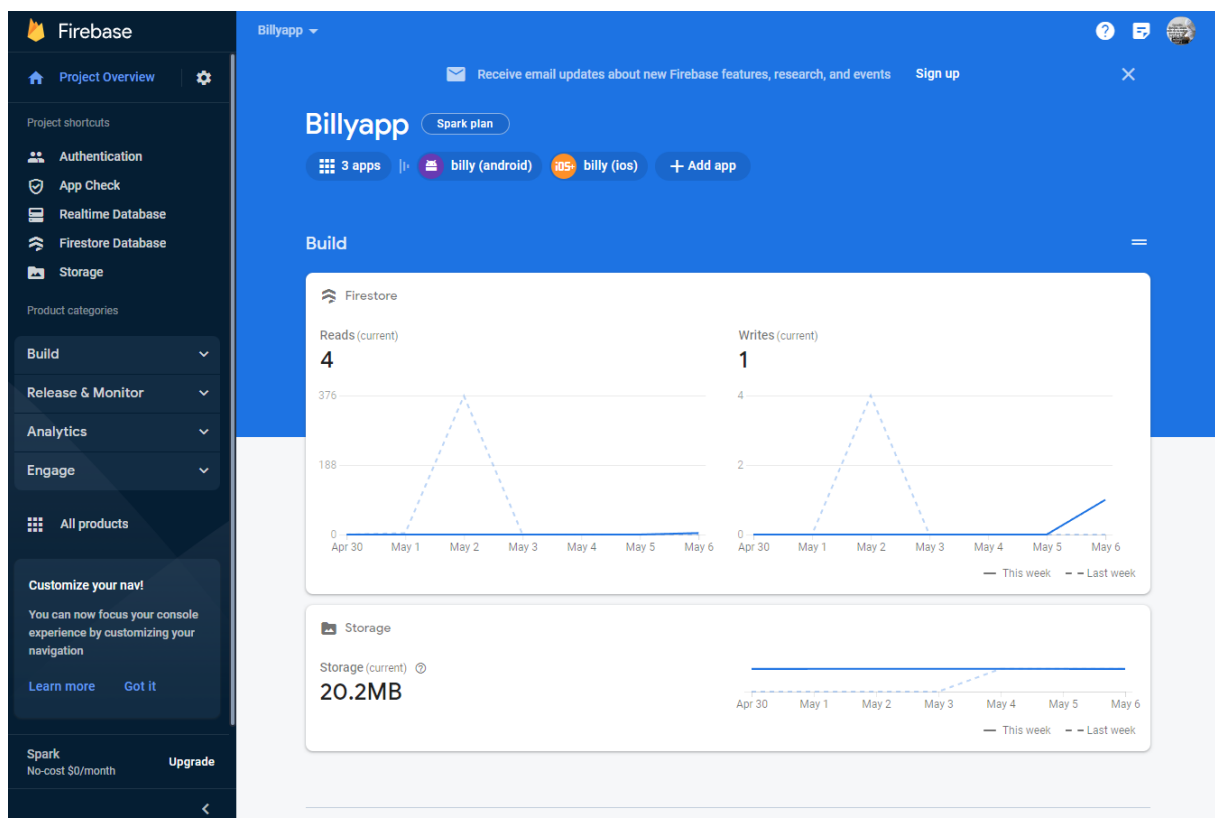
Firebase

Project Overview

Project shortcuts

Authentication
App Check
Realtime Database
Firestore Database
Storage

Product categories

Build
Release & Monitor
Analytics
Engage

All products

Customize your nav!

You can now focus your console experience by customizing your navigation

Learn more Got it

Spark
No-cost $0/month
Upgrade

Billyapp

Receive email updates about new Firebase features, research, and events Sign up

Billyapp Spark plan

3 apps billy (android) billy (ios) + Add app

Build

Firestore

Reads (current)
4

376
188
0
Apr 30 May 1 May 2 May 3 May 4 May 5 May 6

Writes (current)
1

4
2
0
Apr 30 May 1 May 2 May 3 May 4 May 5 May 6

— This week - - Last week

Storage

Storage (current)
20.2MB

Apr 30 May 1 May 2 May 3 May 4 May 5 May 6

— This week - - Last week